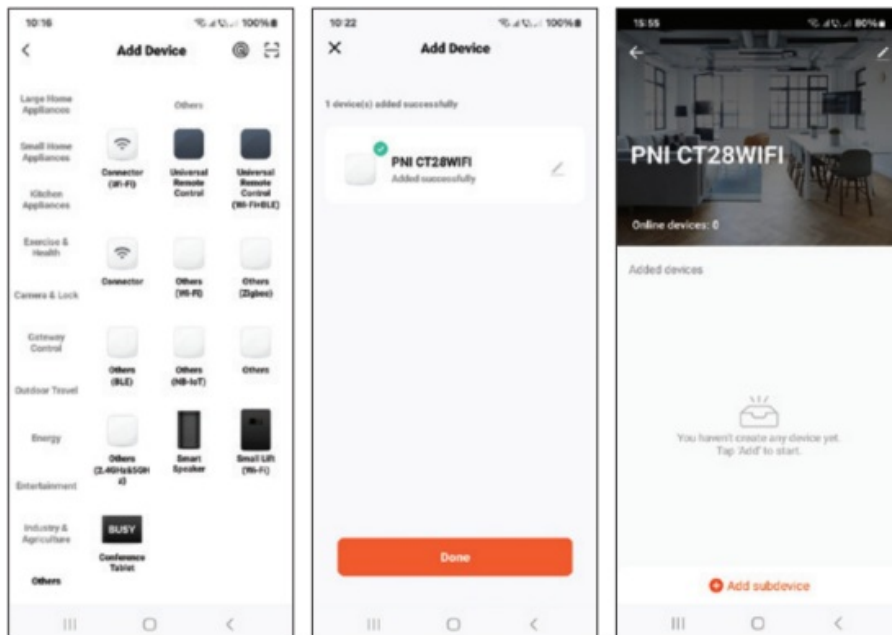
10:16 100%

Add Device

Large Home Appliances

Small Home Appliances

Kitchen Appliances

Exercise & Health

Camera & Lock

Gateway Control

Outdoor Travel

Energy

Entertainment

Industry & Agriculture

Others

Others

Connector (Wi-Fi)

Universal Remote Control

Universal Remote Control (Wi-Fi+BLE)

Connector

Others (Wi-Fi)

Others (Zigbee)

Others (BLE)

Others (NB-IoT)

Others

Others (2.4GHz&5GHz)

Smart Speaker

Small Lift (Wi-Fi)

BUSY

Conference Tablet

10:22 100%

Add Device

1 device(s) added successfully

PNI CT28WIFI

Added successfully

Done

15:55 80%

PNI CT28WIFI

Online devices: 0

Added devices

You haven't create any device yet. Tap 'Add' to start.

Add subdevice